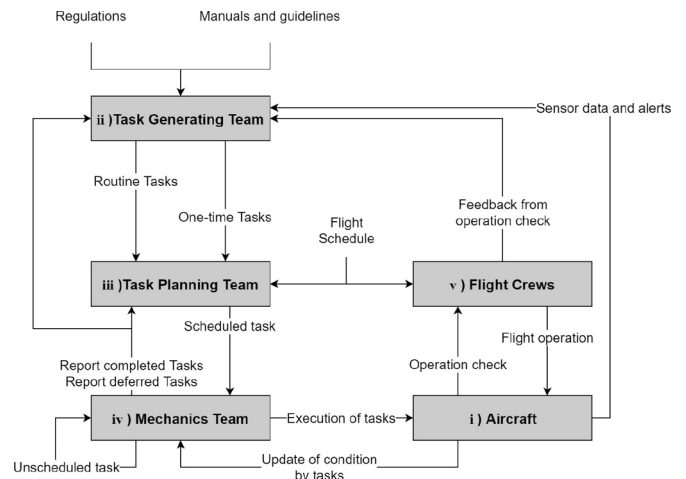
Regulations

Manuals and guidelines

ii )Task Generating Team

Sensor data and alerts

Routine Tasks

One-time Tasks

Feedback from operation check

Flight Schedule

iii )Task Planning Team

v ) Flight Crews

Scheduled task

Flight operation

Report completed Tasks
Report deferred Tasks

Operation check

iv ) Mechanics Team

Execution of tasks

i ) Aircraft

Unscheduled task

Update of condition by tasks